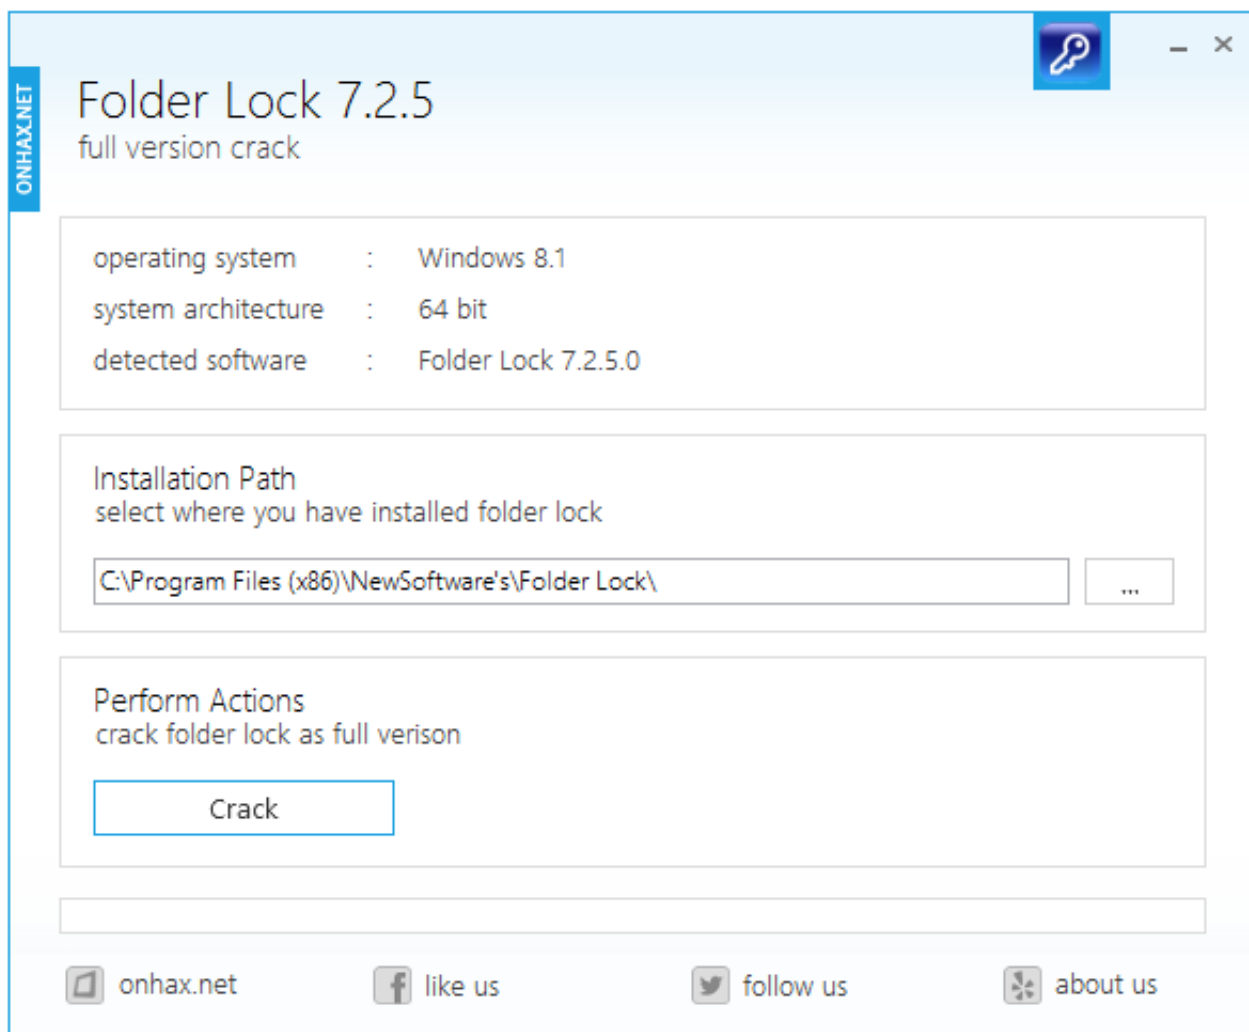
ONHAX.NET

Folder Lock 7.2.5
full version crack

operating system : Windows 8.1
system architecture : 64 bit
detected software : Folder Lock 7.2.5.0

Installation Path
select where you have installed folder lock

C:\Program Files (x86)\NewSoftware's\Folder Lock\

...

Perform Actions
crack folder lock as full verison

Crack

onhax.net like us follow us about us